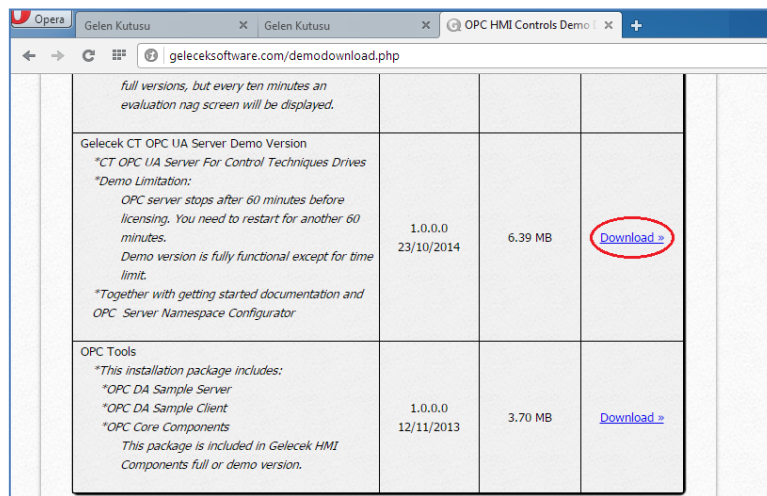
Opera | Gelen Kutusu | Gelen Kutusu | OPC HMI Controls Demo

geleceksoftware.com/demodownload.php

full versions, but every ten minutes an evaluation nag screen will be displayed.

| | | | |
|---|---|---|---|
| Gelecek CT OPC UA Server Demo Version *CT OPC UA Server For Control Techniques Drives *Demo Limitation: OPC server stops after 60 minutes before licensing. You need to restart for another 60 minutes. Demo version is fully functional except for time limit. *Together with getting started documentation and OPC Server Namespace Configurator | 1.0.0.0 23/10/2014 | 6.39 MB | Download » |
| OPC Tools *This installation package includes: *OPC DA Sample Server *OPC DA Sample Client *OPC Core Components This package is included in Gelecek HMI Components full or demo version. | 1.0.0.0 12/11/2013 | 3.70 MB | Download » |